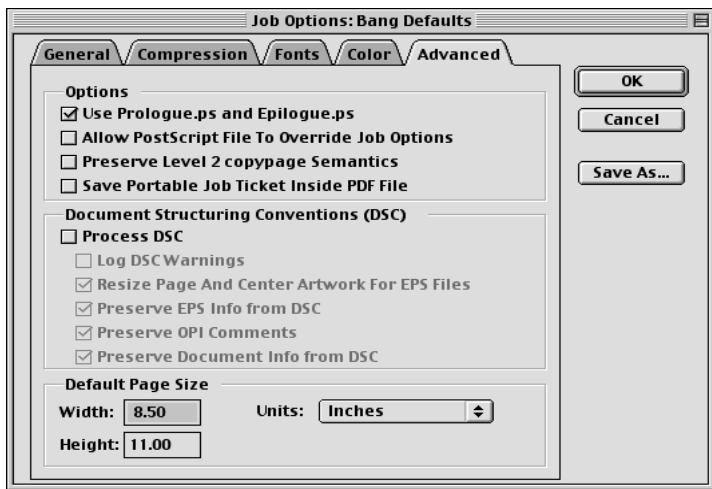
Job Options: Bang Defaults

General Compression Fonts Color Advanced

Options
☑ Use Prologue.ps and Epilogue.ps
☐ Allow PostScript File To Override Job Options
☐ Preserve Level 2 copypage Semantics
☐ Save Portable Job Ticket Inside PDF File

Document Structuring Conventions (DSC)
☐ Process DSC
☐ Log DSC Warnings
☑ Resize Page And Center Artwork For EPS Files
☑ Preserve EPS Info from DSC
☑ Preserve OPI Comments
☑ Preserve Document Info from DSC

Default Page Size
Width: 8.50
Units: Inches
Height: 11.00

OK
Cancel
Save As...